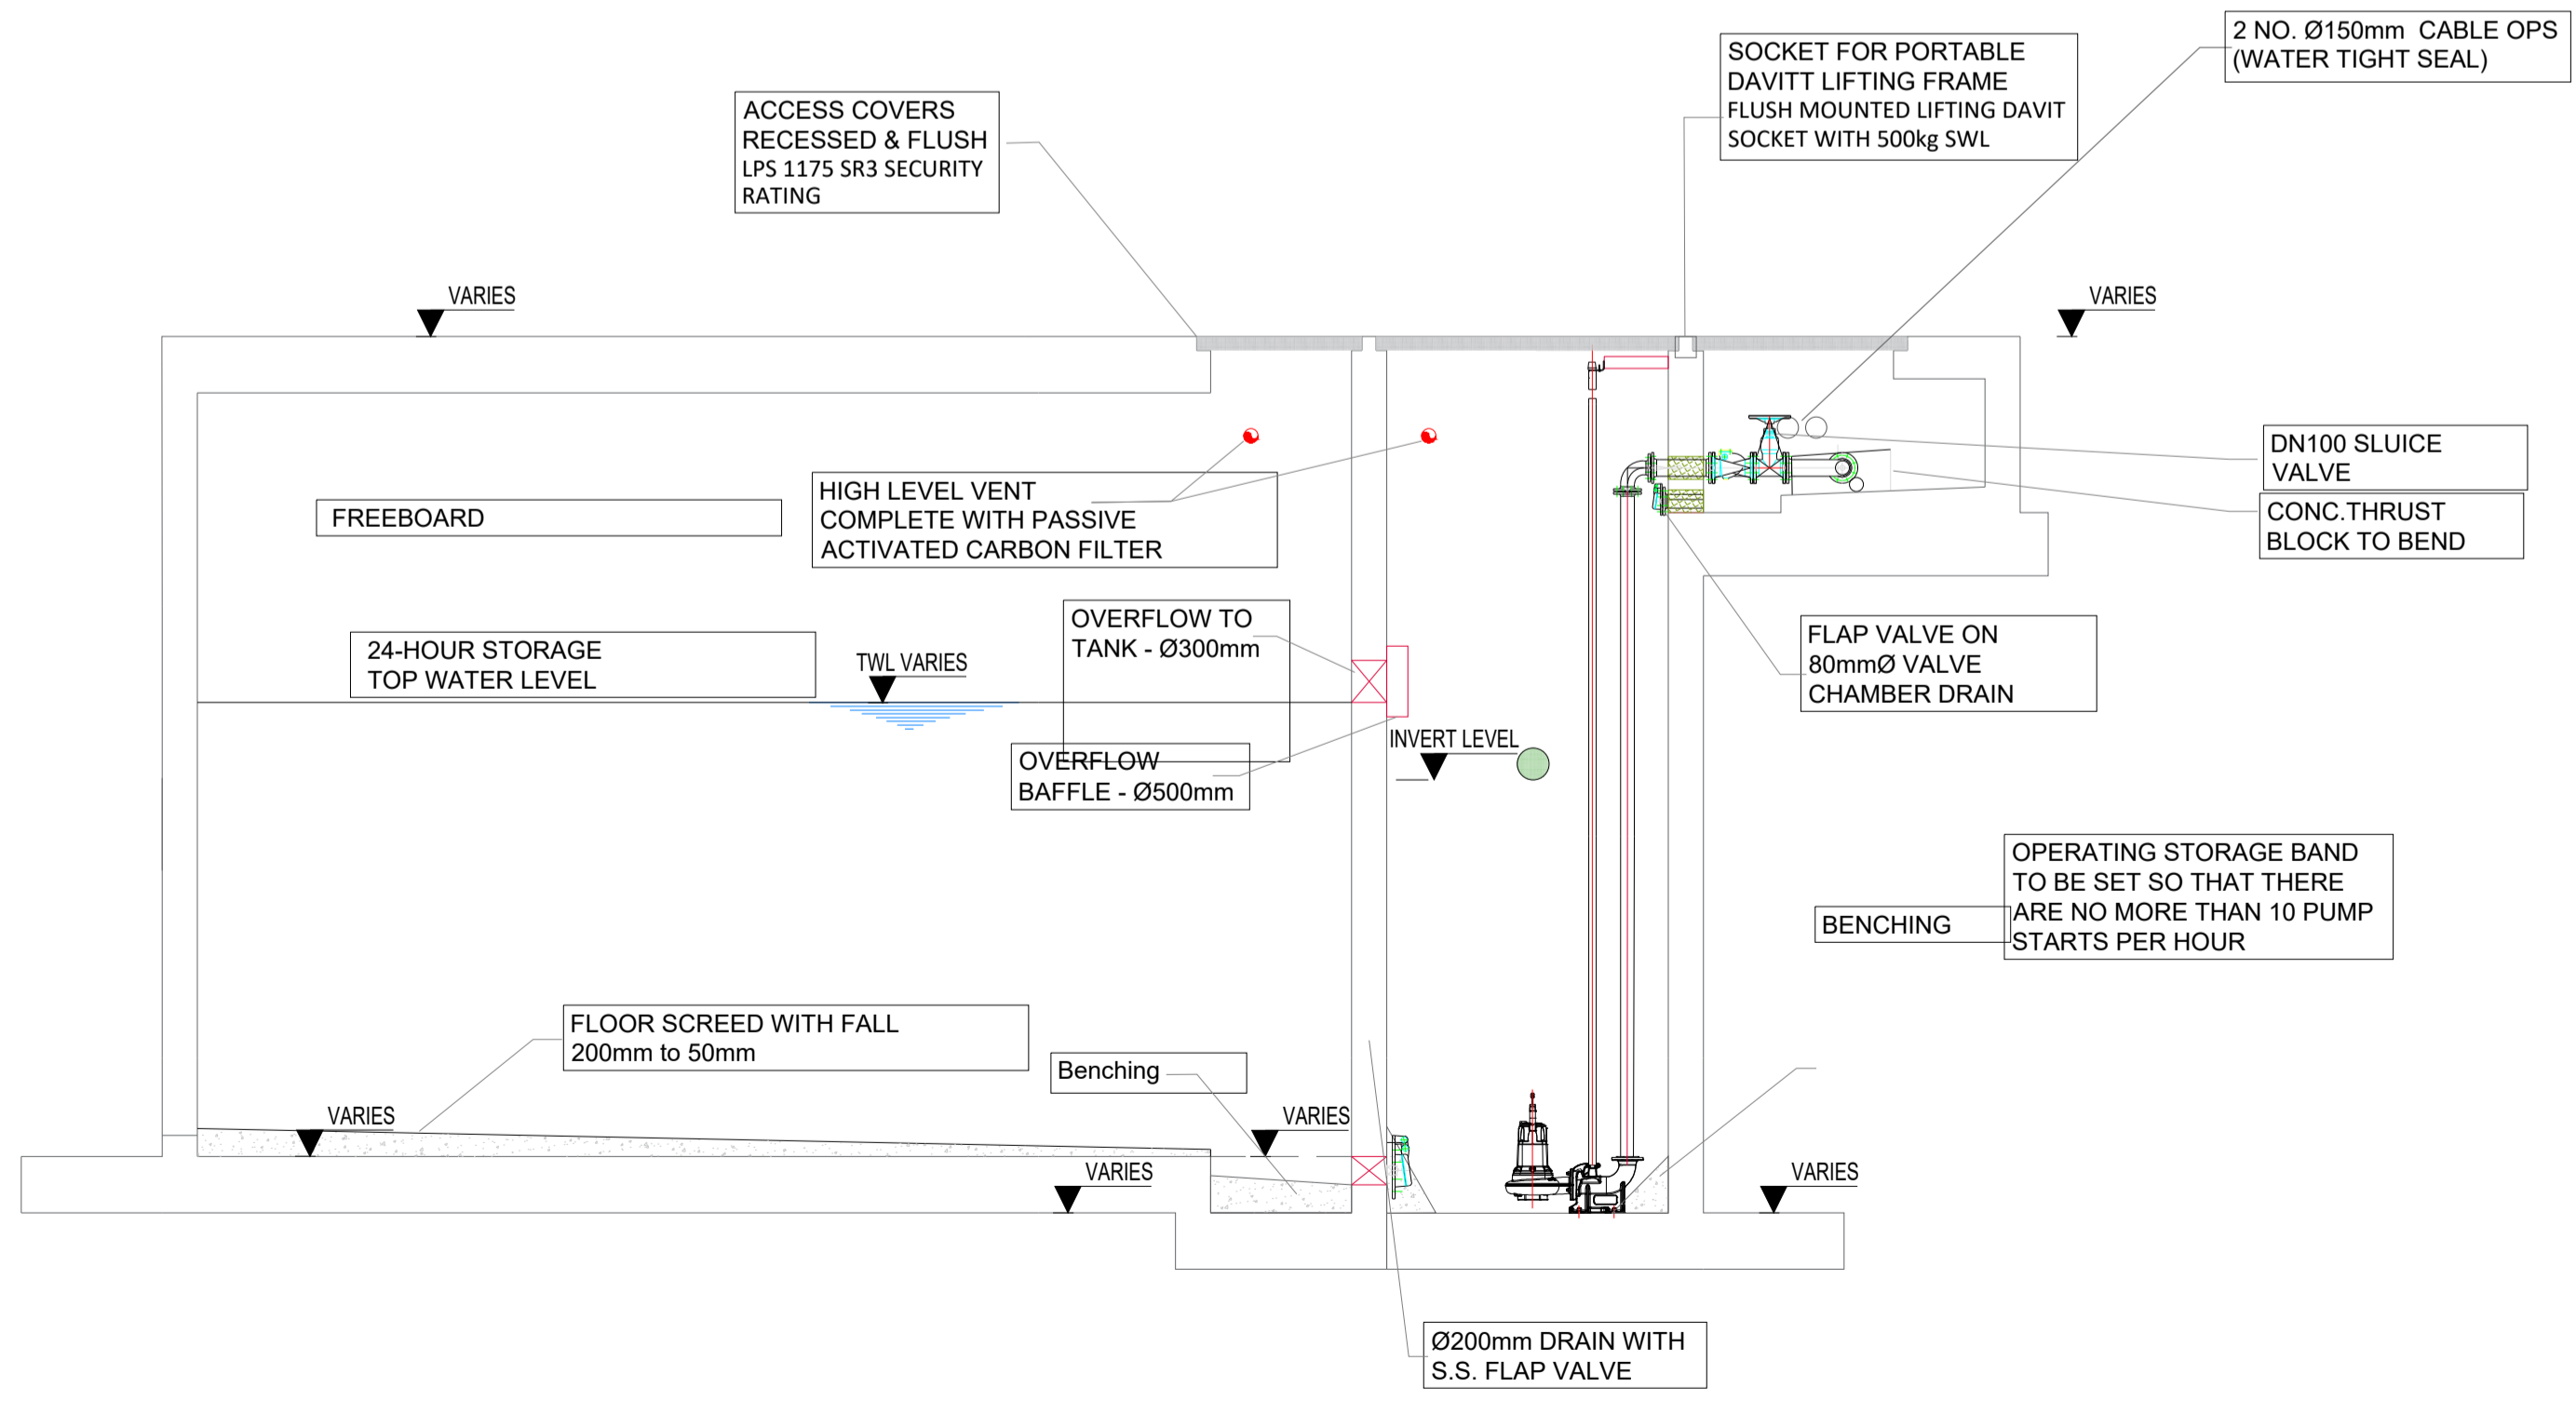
2 NO. Ø150mm CABLE OPS (WATER TIGHT SEAL)

SOCKET FOR PORTABLE DAVITT LIFTING FRAME FLUSH MOUNTED LIFTING DAVIT SOCKET WITH 500kg SWL

ACCESS COVERS RECESSED & FLUSH LPS 1175 SR3 SECURITY RATING

VARIES

VARIES

FREEBOARD

HIGH LEVEL VENT COMPLETE WITH PASSIVE ACTIVATED CARBON FILTER

DN100 SLUICE VALVE

CONC.THRUST BLOCK TO BEND

OVERFLOW TO TANK - Ø300mm

24-HOUR STORAGE TOP WATER LEVEL

TWL VARIES

FLAP VALVE ON 80mmØ VALVE CHAMBER DRAIN

INVERT LEVEL

OVERFLOW BAFFLE - Ø500mm

BENCHING

OPERATING STORAGE BAND TO BE SET SO THAT THERE ARE NO MORE THAN 10 PUMP STARTS PER HOUR

FLOOR SCREED WITH FALL 200mm to 50mm

Benching

VARIES

VARIES

VARIES

VARIES

Ø200mm DRAIN WITH S.S. FLAP VALVE